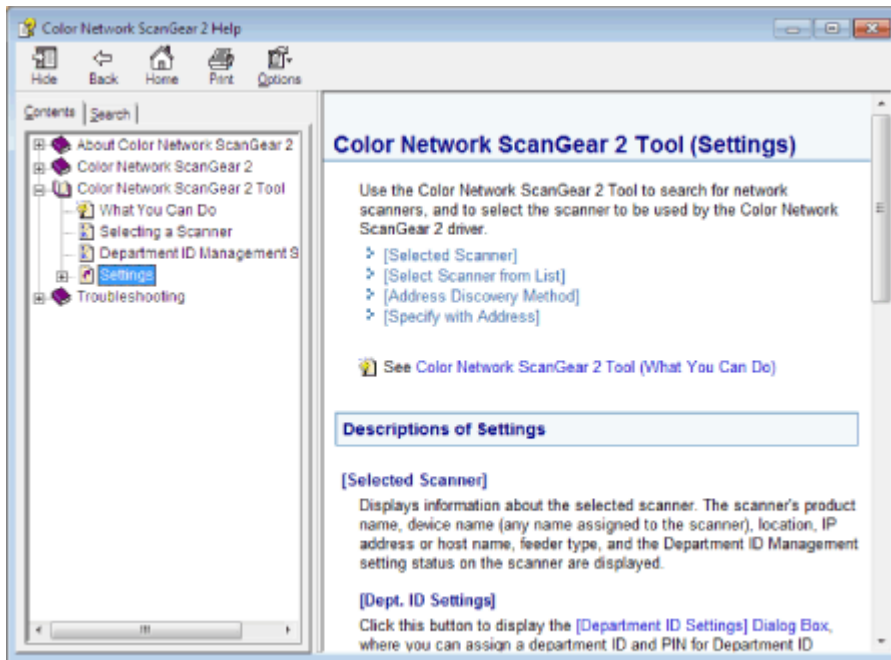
Color Network ScanGear 2 Help

Hide Back Home Print Options

Contents | Search

About Color Network ScanGear 2
Color Network ScanGear 2
Color Network ScanGear 2 Tool
What You Can Do
Selecting a Scanner
Department ID Management S
Settings
Troubleshooting

Color Network ScanGear 2 Tool (Settings)

Use the Color Network ScanGear 2 Tool to search for network scanners, and to select the scanner to be used by the Color Network ScanGear 2 driver.

[Selected Scanner]
[Select Scanner from List]
[Address Discovery Method]
[Specify with Address]

See Color Network ScanGear 2 Tool (What You Can Do)

Descriptions of Settings

[Selected Scanner]
Displays information about the selected scanner. The scanner's product name, device name (any name assigned to the scanner), location, IP address or host name, feeder type, and the Department ID Management setting status on the scanner are displayed.

[Dept. ID Settings]
Click this button to display the [Department ID Settings] Dialog Box, where you can assign a department ID and PIN for Department ID